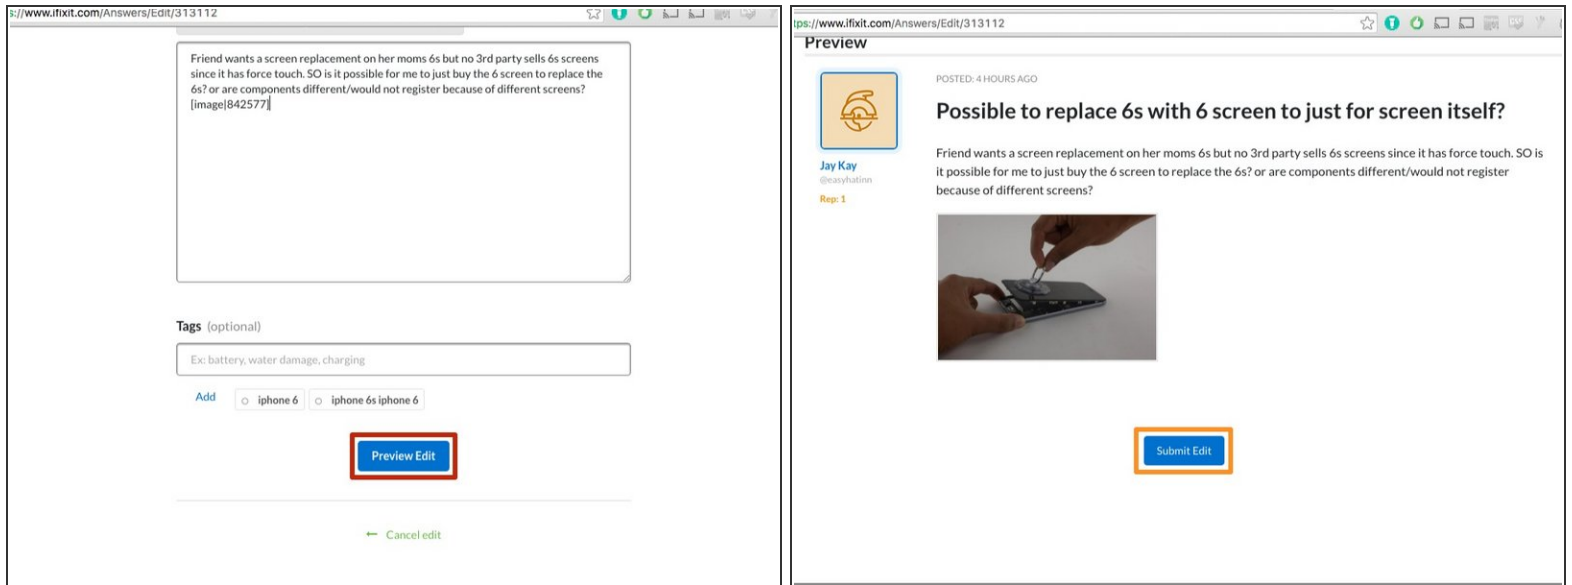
s://www.ifixit.com/Answers/Edit/313112

Friend wants a screen replacement on her moms 6s but no 3rd party sells 6s screens since it has force touch. SO is it possible for me to just buy the 6 screen to replace the 6s? or are components different/would not register because of different screens?
[image|842577]

Tags (optional)

Ex: battery, water damage, charging

Add iphone 6 iphone 6s iphone 6

Preview Edit

← Cancel edit

tps://www.ifixit.com/Answers/Edit/313112

Preview

Jay Kay
@easyhatinn
Rep: 1

POSTED: 4 HOURS AGO

Possible to replace 6s with 6 screen to just for screen itself?

Friend wants a screen replacement on her moms 6s but no 3rd party sells 6s screens since it has force touch. SO is it possible for me to just buy the 6 screen to replace the 6s? or are components different/would not register because of different screens?

Submit Edit